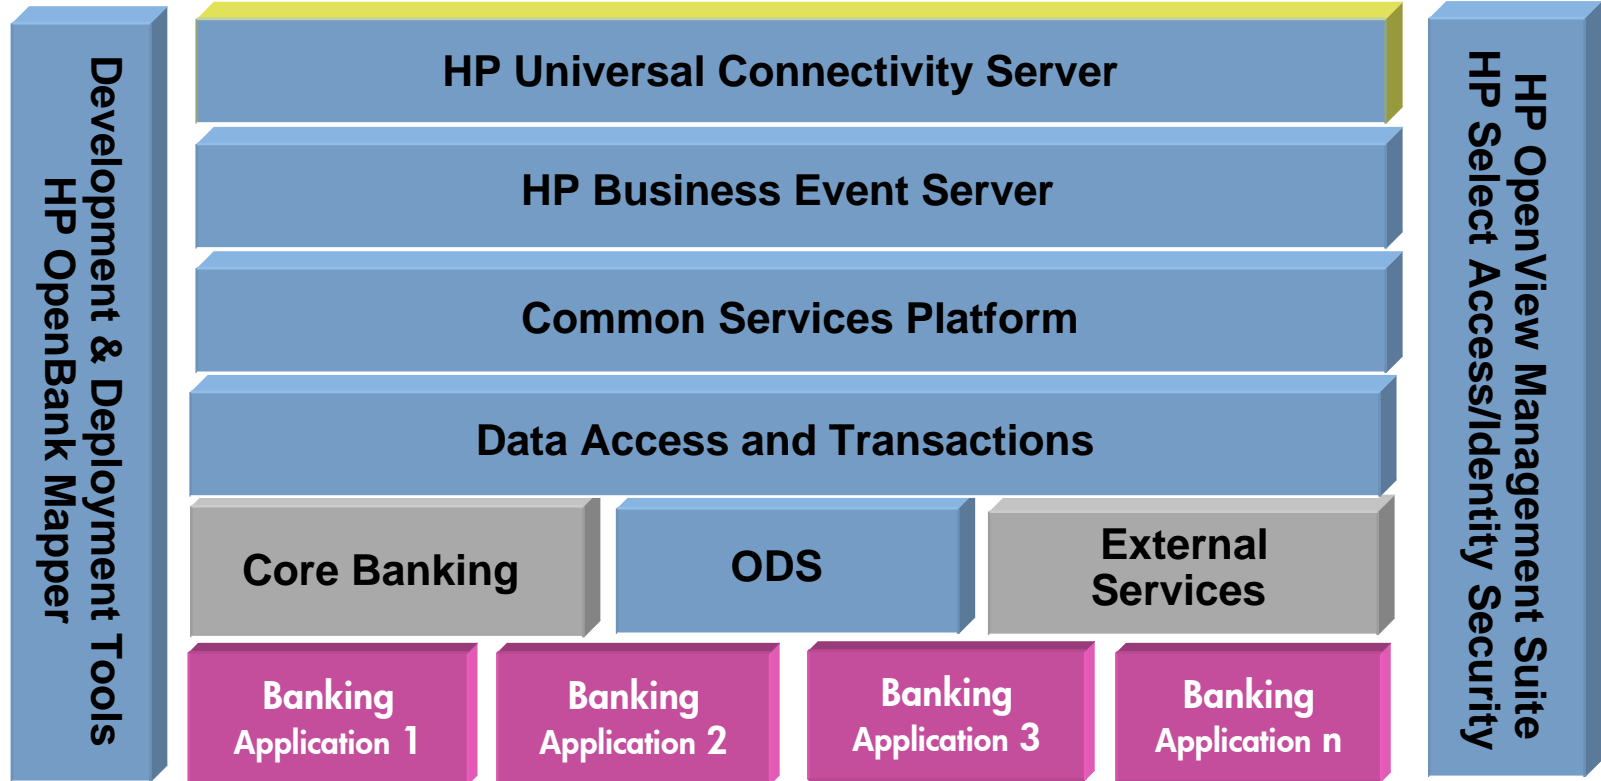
Development & Deployment Tools
HP OpenBank Mapper

HP Universal Connectivity Server

HP Business Event Server

Common Services Platform

Data Access and Transactions

Core Banking

ODS

External Services

Banking Application 1

Banking Application 2

Banking Application 3

Banking Application n

HP OpenView Management Suite
HP Select Access/Identity Security